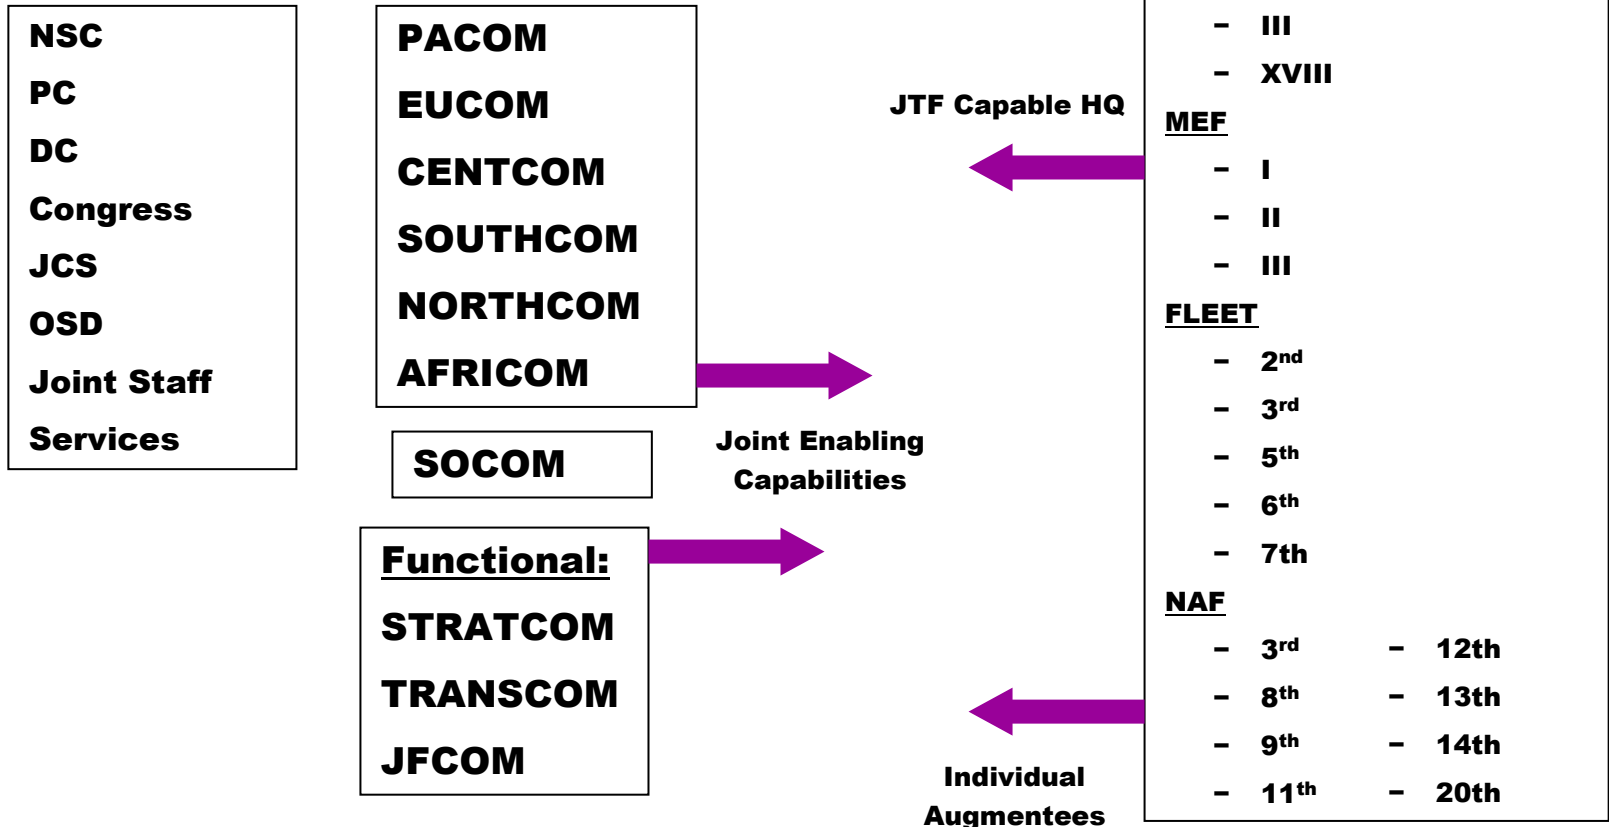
NSC
PC
DC
Congress
JCS
OSD
Joint Staff
Services

PACOM
EUCOM
CENTCOM
SOUTHCOM
NORTHCOM
AFRICOM

SOCOM

Functional:
STRATCOM
TRANSCOM
JFCOM

JTF Capable HQ

Joint Enabling Capabilities

Individual Augmentees

– III
– XVIII
MEF
– I
– II
– III
FLEET
– 2$^{nd}$
– 3$^{rd}$
– 5$^{th}$
– 6$^{th}$
– 7th
NAF
– 3$^{rd}$
– 8$^{th}$
– 9$^{th}$
– 11$^{th}$
– 12th
– 13th
– 14th
– 20th